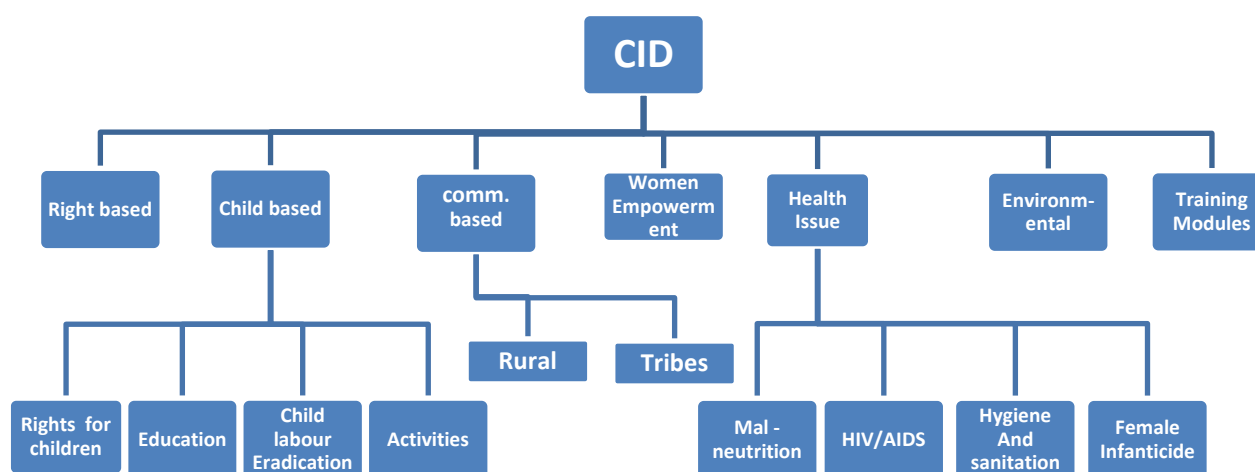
CID

Right based

Child based

comm. based

Women Empowerm ent

Health Issue

Environm-ental

Training Modules

Rural

Tribes

Rights for children

Education

Child labour Eradication

Activities

Mal - neutrition

HIV/AIDS

Hygiene And sanitation

Female Infanticide